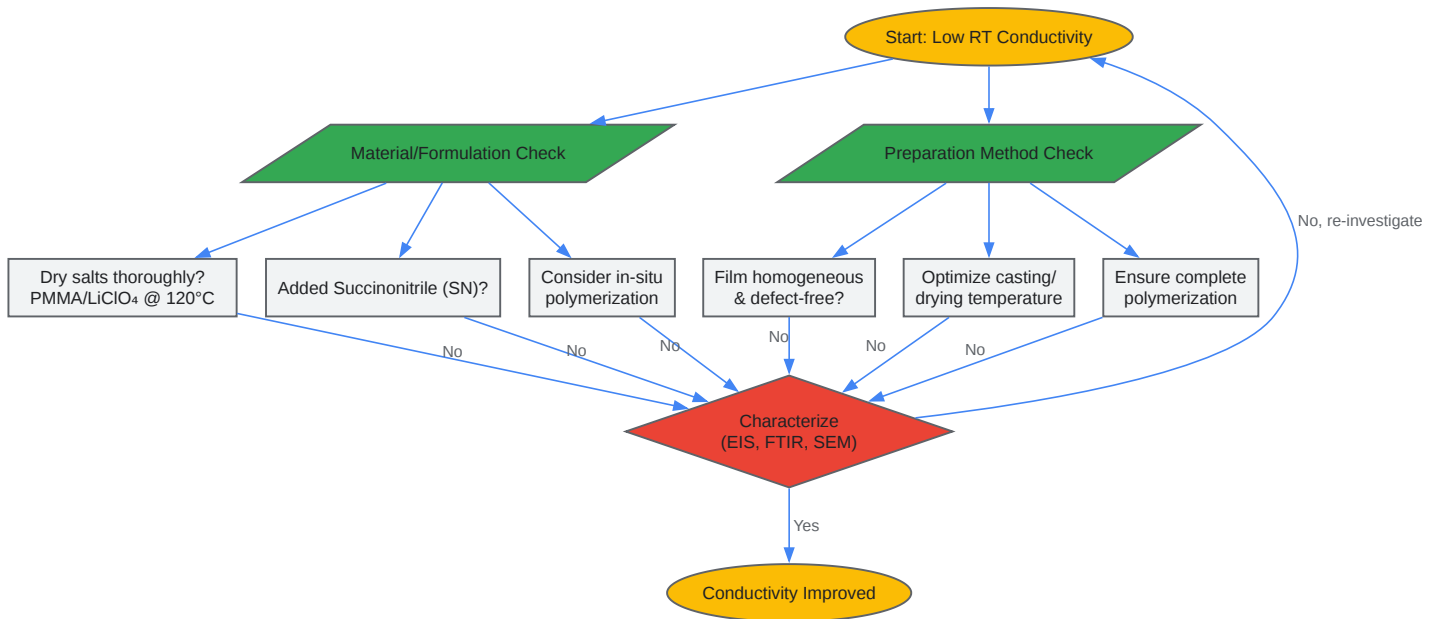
Start: Low RT Conductivity

Material/Formulation Check

Preparation Method Check

Dry salts thoroughly? PMMA/$LiClO_4$ @ 120°C

Added Succinonitrile (SN)?

Consider in-situ polymerization

Film homogeneous & defect-free?

Optimize casting/ drying temperature

Ensure complete polymerization

No, re-investigate

No

No

No

No

No

No

Characterize (EIS, FTIR, SEM)

Yes

Conductivity Improved